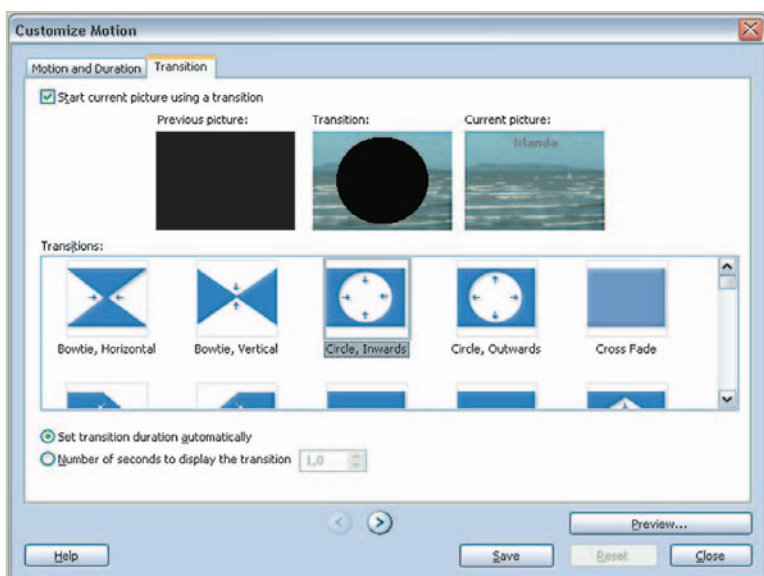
Customize Motion

Motion and Duration | Transition

Start current picture using a transition

Previous picture:

Transition:

Current picture:

Irlanda

Transitions:

Bowtie, Horizontal

Bowtie, Vertical

Circle, Inwards

Circle, Outwards

Cross Fade

Set transition duration automatically

Number of seconds to display the transition 1,0

Preview...

Help

Save

Reset

Close